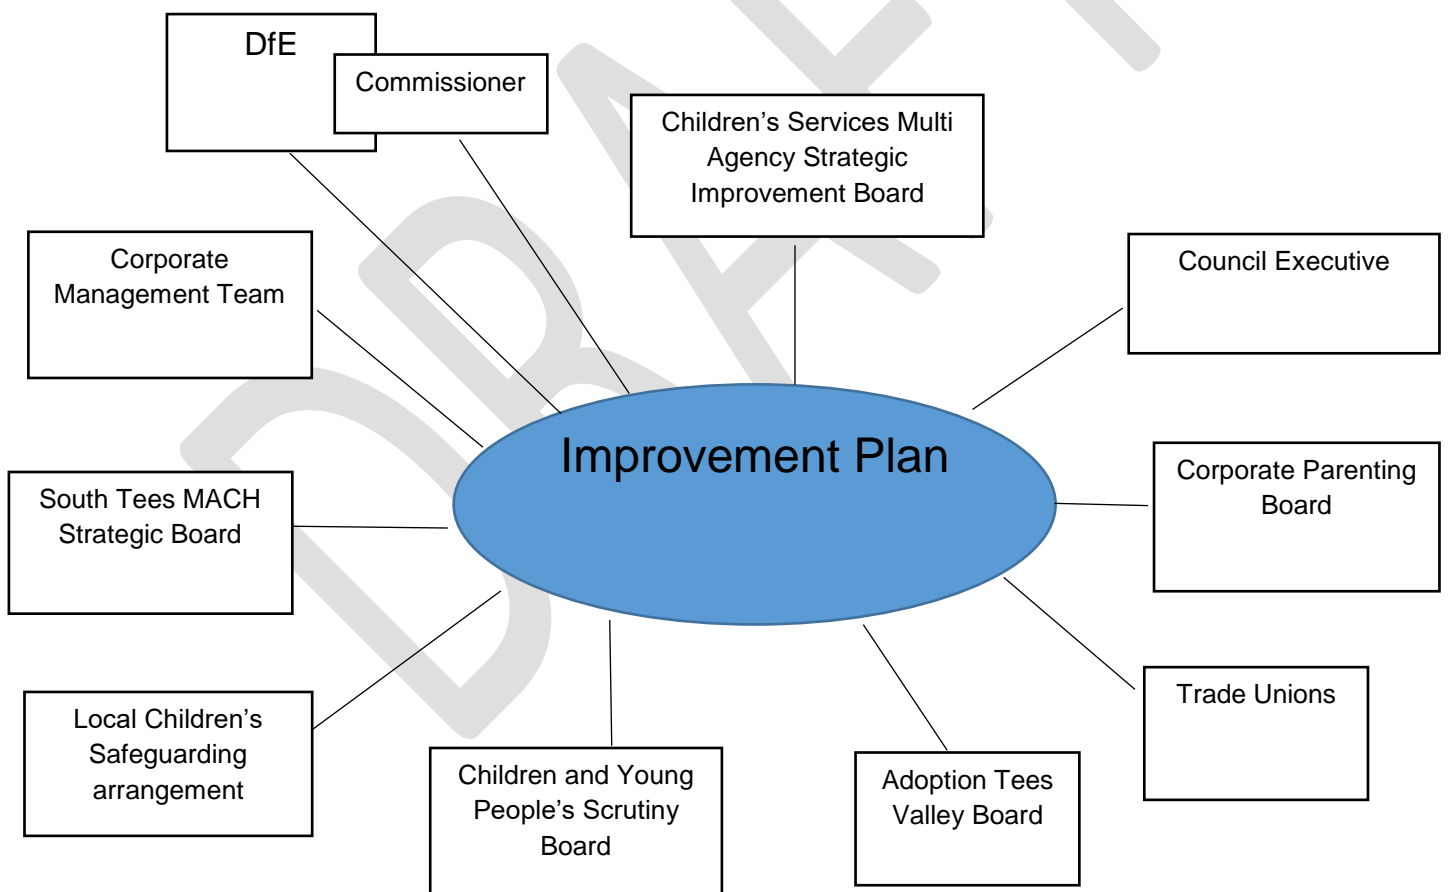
DfE

Commissioner

Children's Services Multi Agency Strategic Improvement Board

Corporate Management Team

Council Executive

Improvement Plan

DRAFT

South Tees MACH Strategic Board

Corporate Parenting Board

Local Children's Safeguarding arrangement

Trade Unions

Children and Young People's Scrutiny Board

Adoption Tees Valley Board